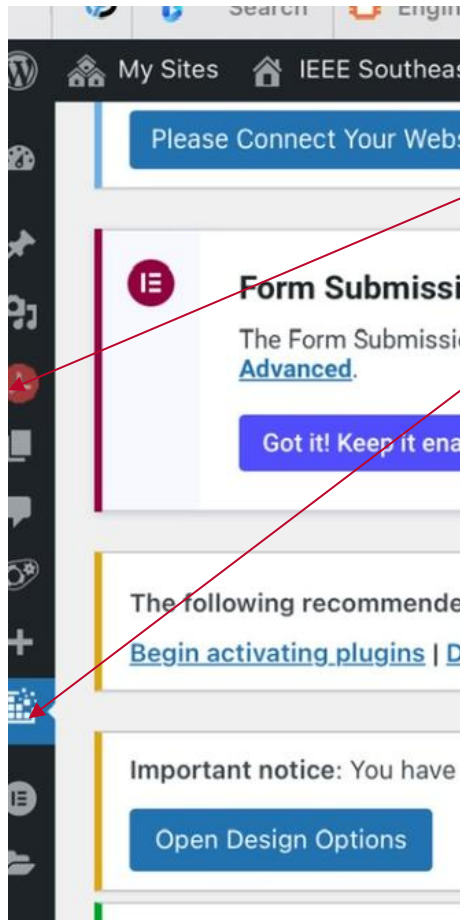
Search Engin

My Sites IEEE Southeas

Please Connect Your Webs

Form Submissi

The Form Submissi Advanced.

Got it! Keep it ena

The following recommende

Begin activating plugins | D

Important notice: You have

Open Design Options